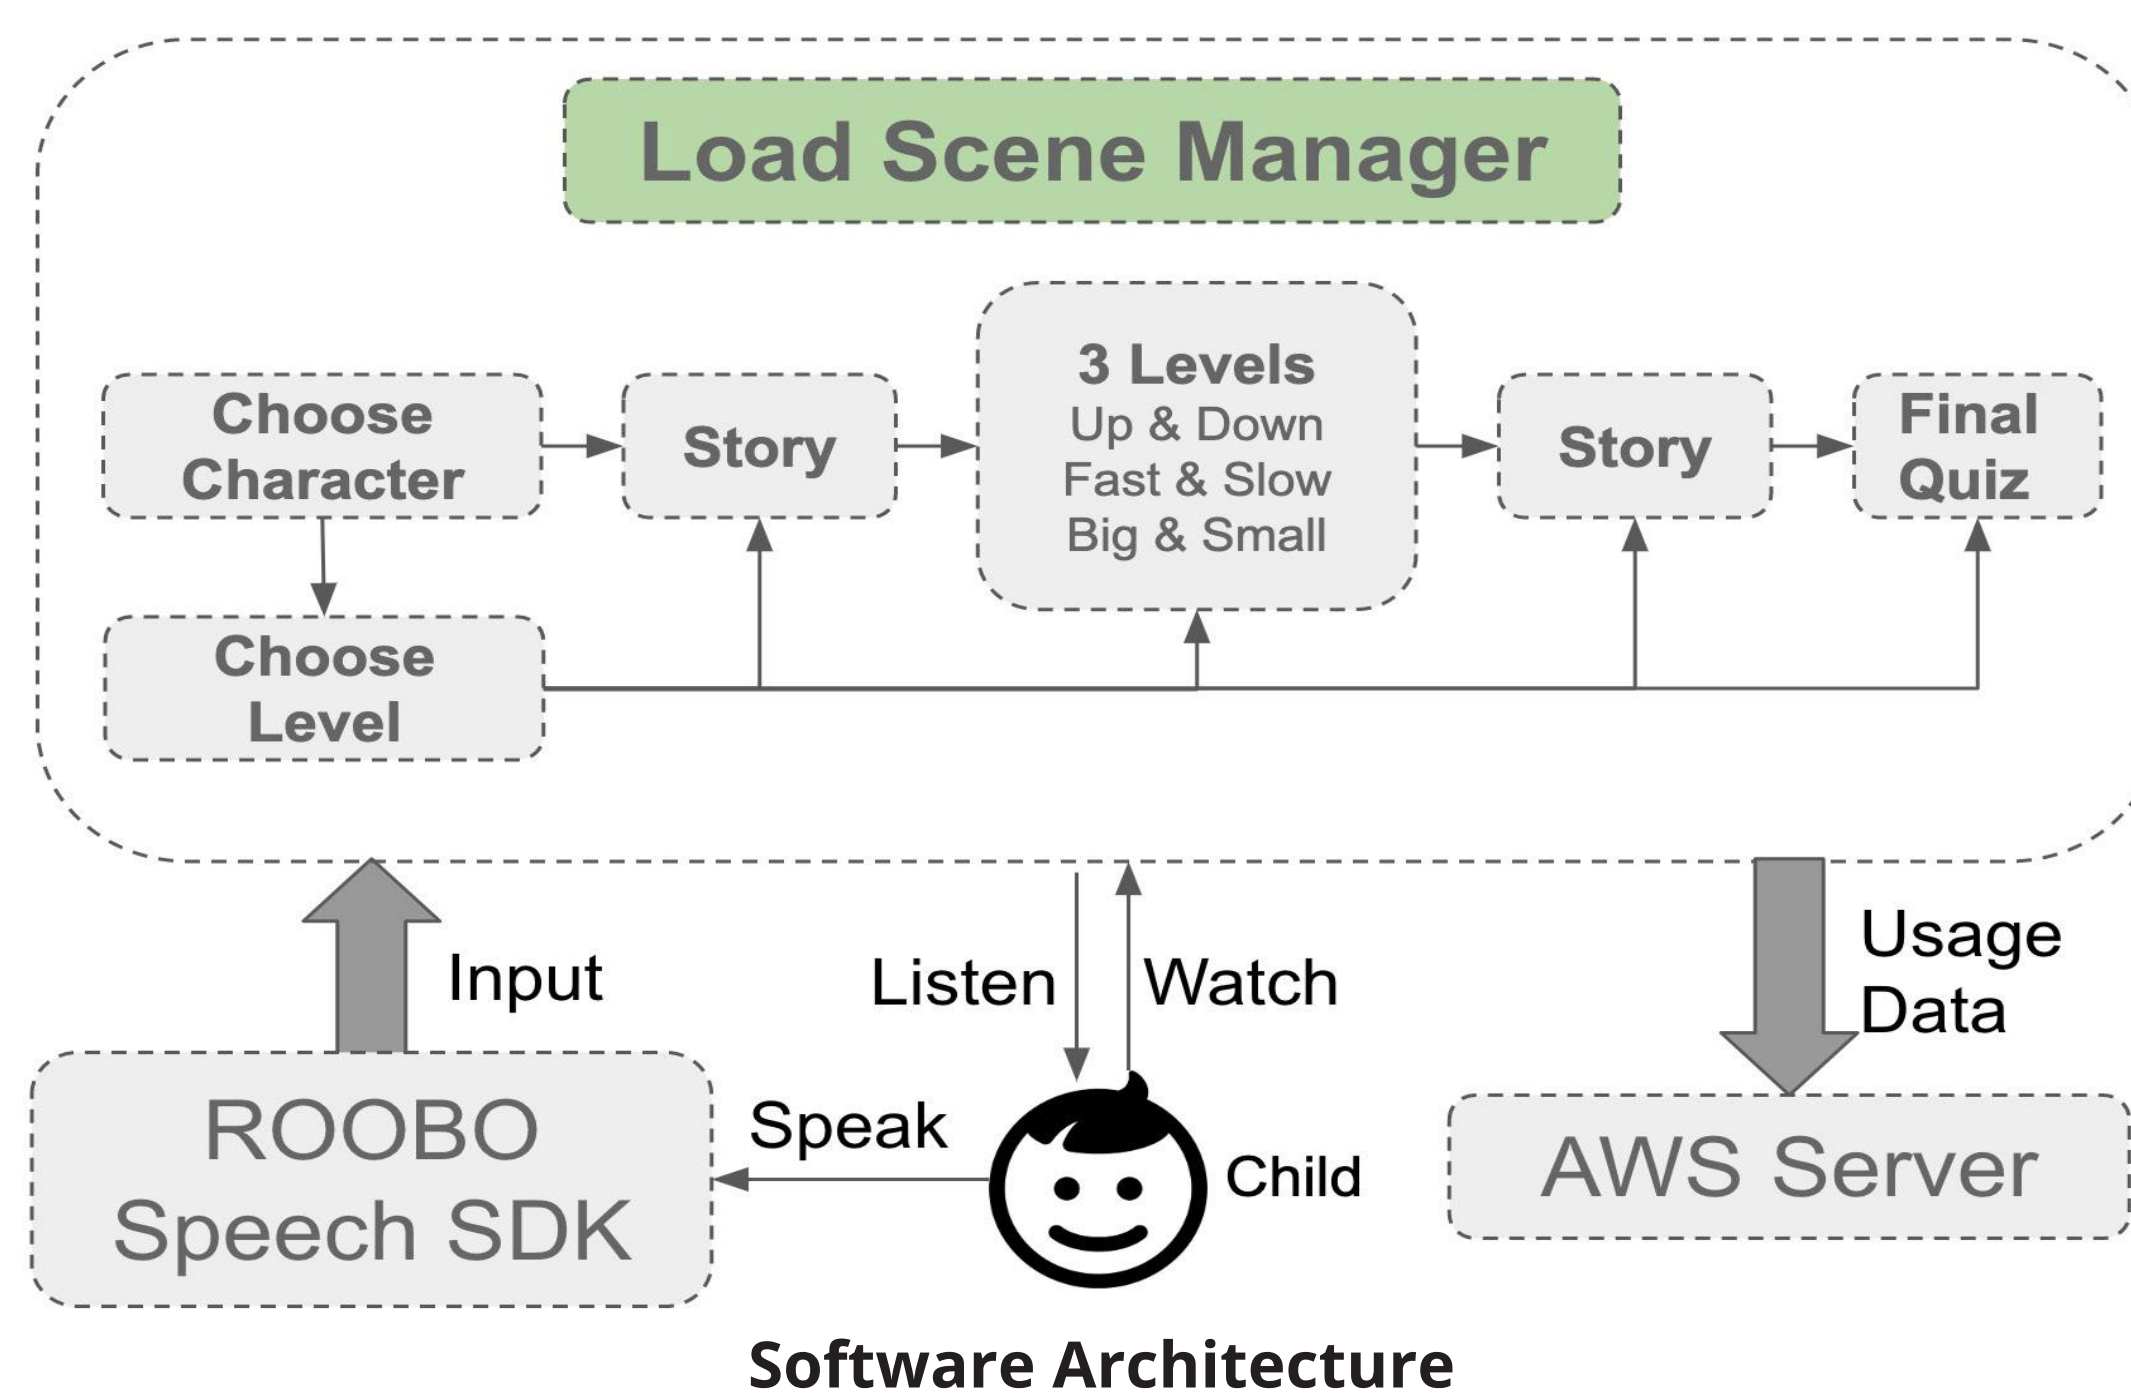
Load Scene Manager

Choose Character

Story

3 Levels
Up & Down
Fast & Slow
Big & Small

Story

Final Quiz

Choose Level

Input

Listen

Watch

Usage Data

ROOBO Speech SDK

Speak

Child

AWS Server

Software Architecture